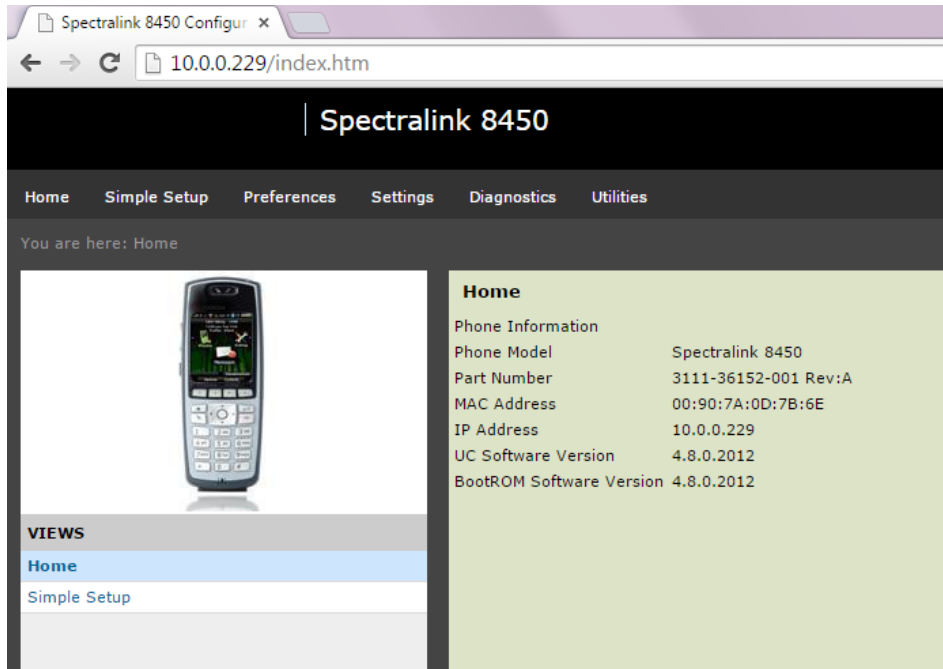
Spectralink 8450 Configur ×

10.0.0.229/index.htm

Spectralink 8450

Home Simple Setup Preferences Settings Diagnostics Utilities

You are here: Home

VIEWS

Home

Simple Setup

Home

Phone Information

| | |
|---|---|
| Phone Model | Spectralink 8450 |
| Part Number | 3111-36152-001 Rev:A |
| MAC Address | 00:90:7A:0D:7B:6E |
| IP Address | 10.0.0.229 |
| UC Software Version | 4.8.0.2012 |
| BootROM Software Version | 4.8.0.2012 |